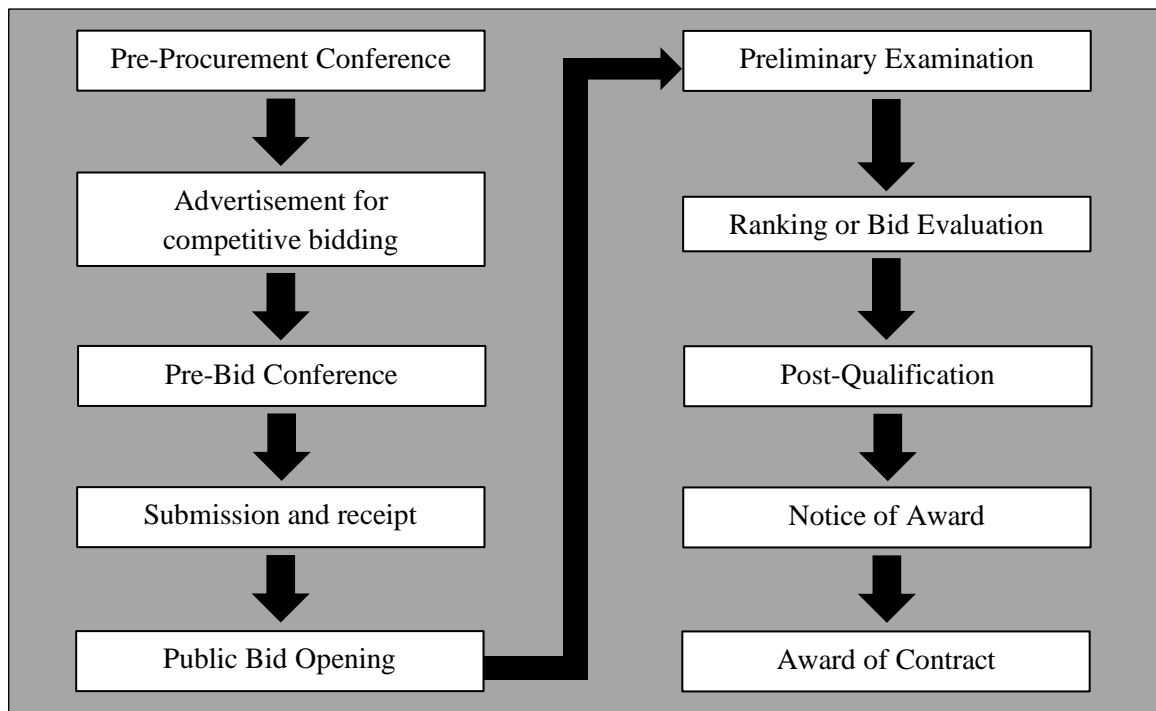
Pre-Procurement Conference

Advertisement for competitive bidding

Pre-Bid Conference

Submission and receipt

Public Bid Opening

Preliminary Examination

Ranking or Bid Evaluation

Post-Qualification

Notice of Award

Award of Contract